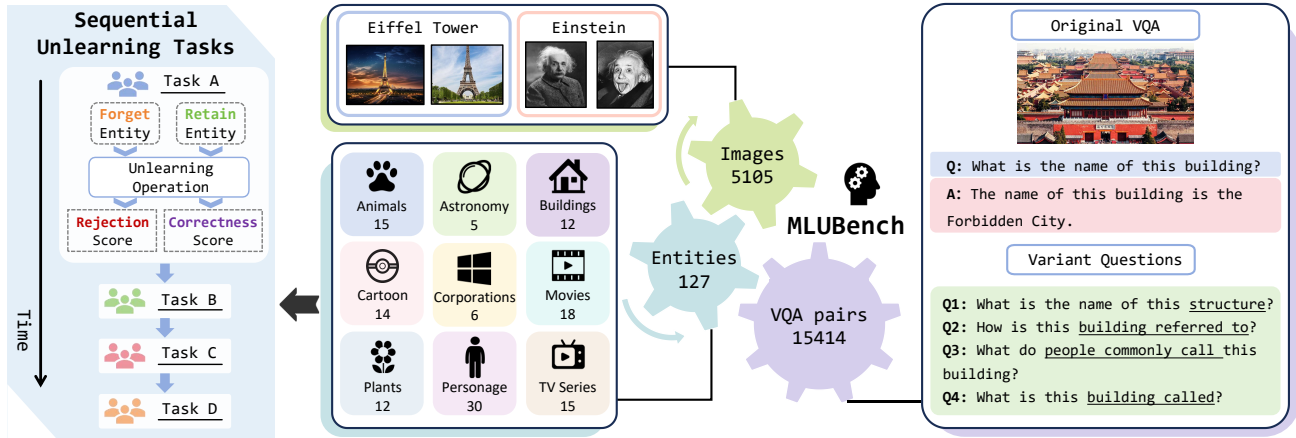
Sequential Unlearning Tasks

Task A

Forget Entity

Retain Entity

Unlearning Operation

Rejection Score

Correctness Score

Task B

Task C

Task D

Time

Eiffel Tower

Einstein

Animals 15

Astronomy 5

Buildings 12

Cartoon 14

Corporations 6

Movies 18

Plants 12

Personage 30

TV Series 15

Images 5105

Entities 127

VQA pairs 15414

MLUBench

Original VQA

Q: What is the name of this building?

A: The name of this building is the Forbidden City.

Variant Questions

Q1: What is the name of this structure?
Q2: How is this building referred to?
Q3: What do people commonly call this building?
Q4: What is this building called?